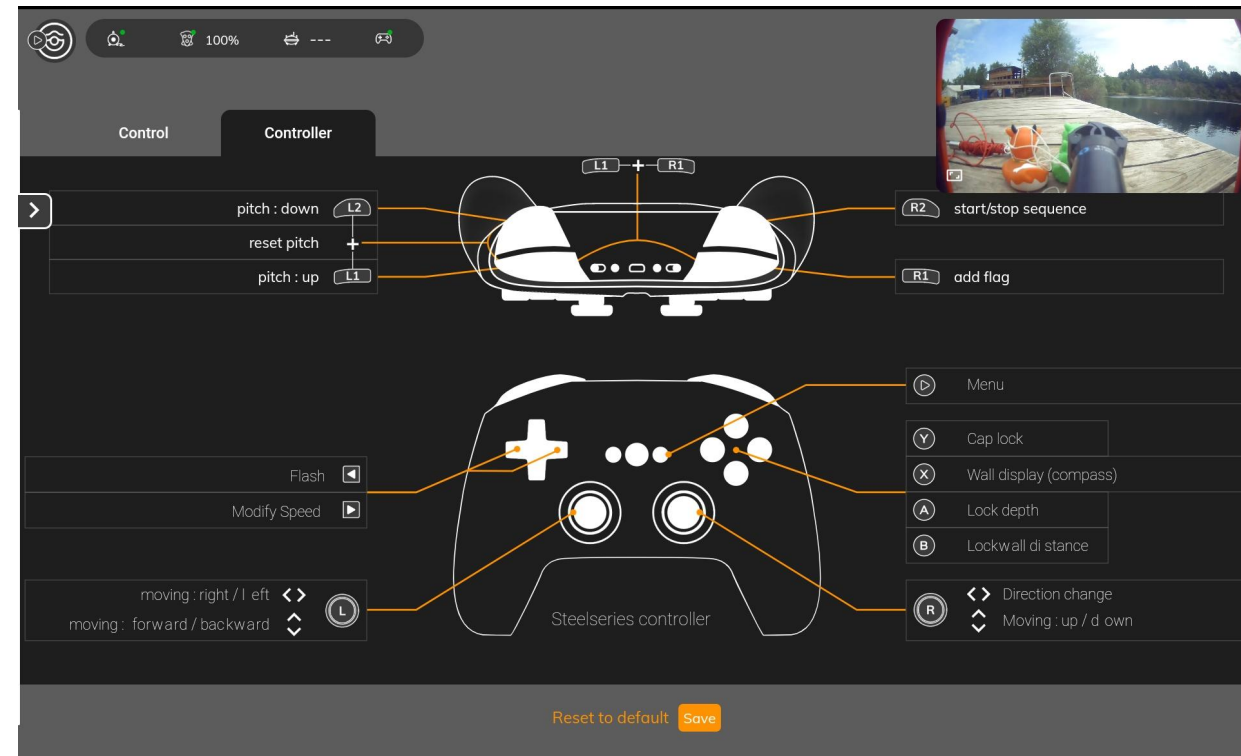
100%

---

Control

Controller

L1 + R1

pitch : down L2

reset pitch +

pitch : up L1

R2 start/stop sequence

R1 add flag

Menu

Y Cap lock

X Wall display (compass)

A Lock depth

B Lockwall di stance

Flash

Modify Speed

moving : right / l eft

moving : forward / backward

L

R

Direction change

Moving : up / d own

Steelseries controller

Reset to default Save